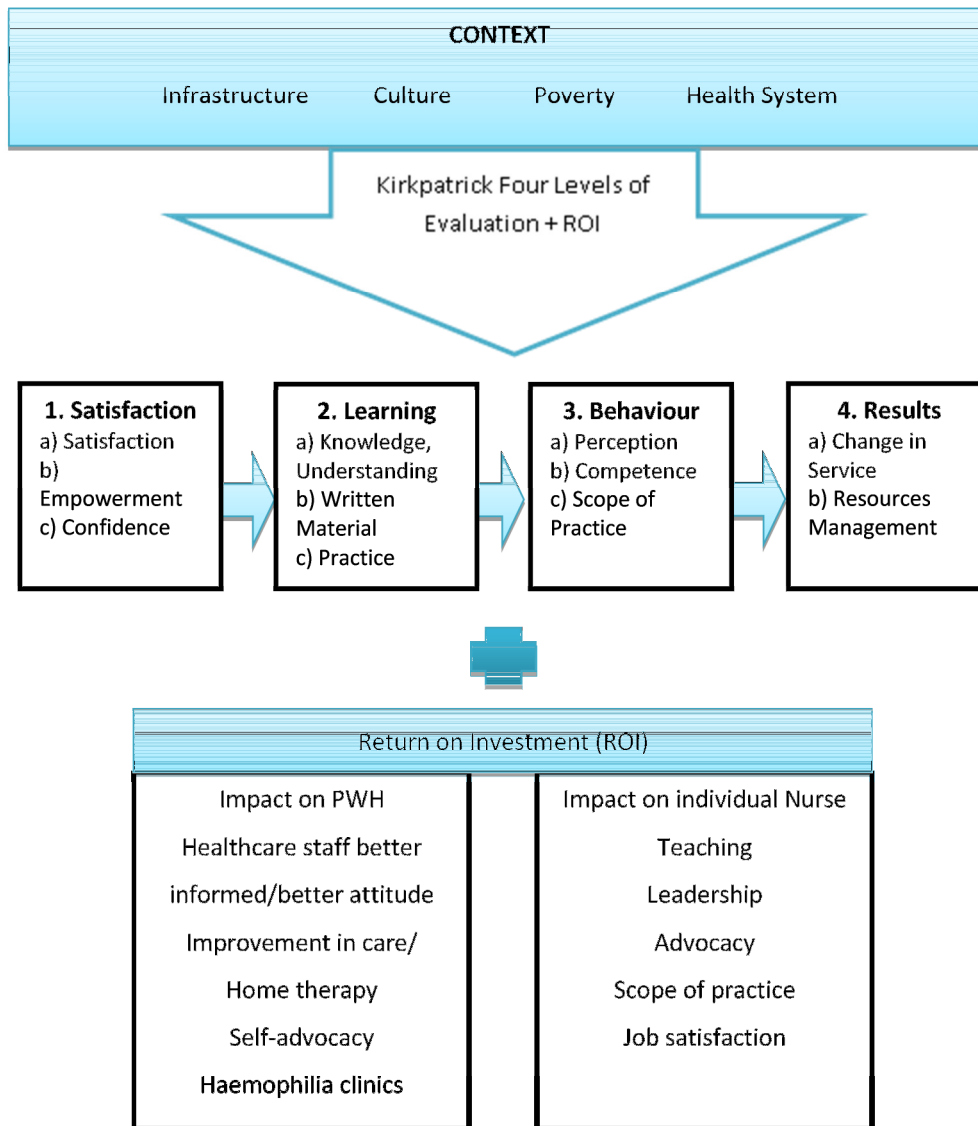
CONTEXT

Infrastructure Culture Poverty Health System

Kirkpatrick Four Levels of Evaluation + ROI

1. Satisfaction
a) Satisfaction
b) Empowerment
c) Confidence

2. Learning
a) Knowledge, Understanding
b) Written Material
c) Practice

3. Behaviour
a) Perception
b) Competence
c) Scope of Practice

4. Results
a) Change in Service
b) Resources Management

Return on Investment (ROI)

Impact on PWH
Healthcare staff better informed/better attitude
Improvement in care/ Home therapy
Self-advocacy
Haemophilia clinics

Impact on individual Nurse
Teaching
Leadership
Advocacy
Scope of practice
Job satisfaction